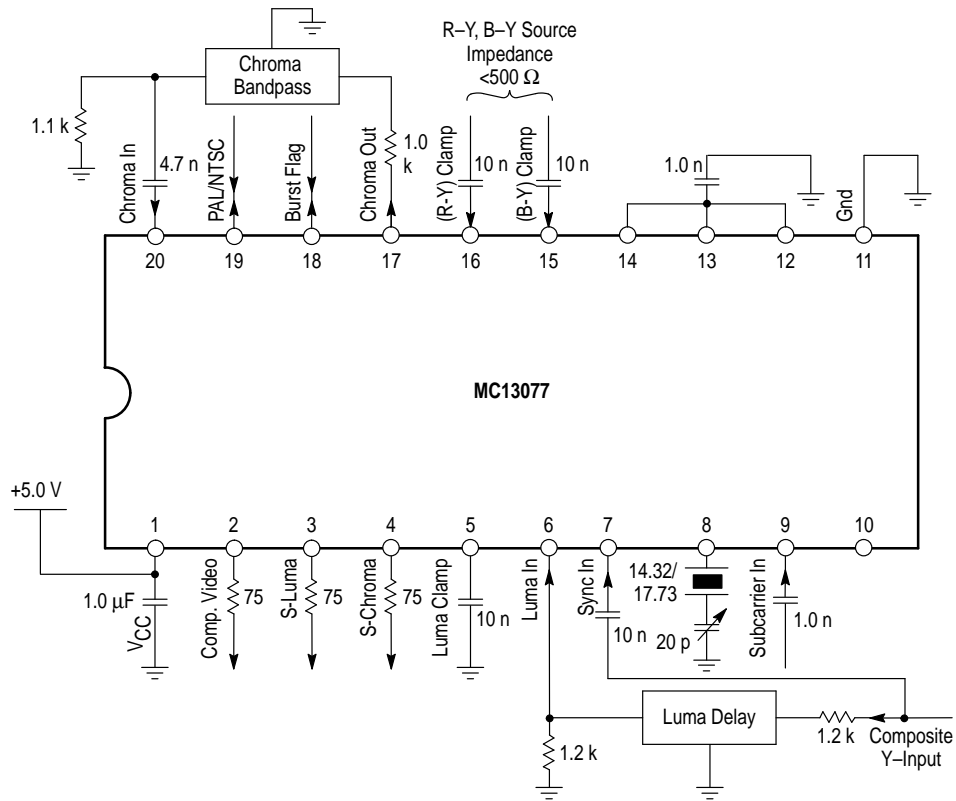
R–Y, B–Y Source
Impedance
<500 Ω

Chroma
Bandpass

1.1 k

Chroma In
4.7 n
PAL/NTSC
Burst Flag
Chroma Out
1.0
k
(R-Y) Clamp
10 n
(B-Y) Clamp
10 n
1.0 n
Gnd

20
19
18
17
16
15
14
13
12
11

MC13077

+5.0 V

1
2
3
4
5
6
7
8
9
10

1.0 μF
$V_{CC}$
Comp. Video
75
S-Luma
75
S-Chroma
75
Luma Clamp
10 n
Luma In
Sync In
10 n
14.32/
17.73
20 p
Subcarrier In
1.0 n

Luma Delay
1.2 k
1.2 k
Composite
Y–Input